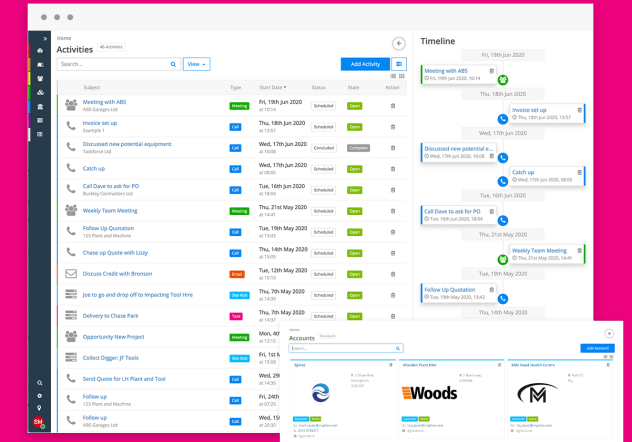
Home

Activities 46 Activities

Search...

View

Add Activity

| Subject | Type | Start Date | Status | State | Action |
|---|---|---|---|---|---|
| Meeting with ABS<br>ABS Garages Ltd | Meeting | Fri, 19th Jun 2020<br>at 10:14 | Scheduled | Open | |
| Invoice set up<br>Example 1 | Call | Thu, 18th Jun 2020<br>at 13:57 | Scheduled | Open | |
| Discussed new potential equipment<br>Salesforce Ltd | Call | Wed, 17th Jun 2020<br>at 10:08 | Concluded | Complete | |
| Catch up | Call | Wed, 17th Jun 2020<br>at 08:00 | Scheduled | Open | |
| Call Dave to ask for PO<br>Bunting Contractors Ltd | Call | Tue, 16th Jun 2020<br>at 18:04 | Scheduled | Open | |
| Weekly Team Meeting | Meeting | Thu, 21st May 2020<br>at 14:41 | Scheduled | Open | |
| Follow Up Quotation<br>123 Plant and Machine | Call | Thu, 14th May 2020<br>at 13:42 | Scheduled | Open | |
| Chase up Quote with Lizzy | Call | Thu, 14th May 2020<br>at 13:09 | Scheduled | Open | |
| Discuss Credit with Bronson | Email | Tue, 12th May 2020<br>at 15:10 | Scheduled | Open | |
| Joe to go and drop off to Impacting Tool Hire | Site Visit | Thu, 7th May 2020<br>at 14:33 | Scheduled | Open | |
| Delivery to Chase Park | Task | Thu, 7th May 2020<br>at 14:30 | Scheduled | Open | |
| Opportunity New Project | Meeting | Mon, 4t<br>at 12:15 | | | |
| Collect Digger, JF Tools | Site Visit | Fri, 1st M<br>at 12:15 | | | |
| Send Quote for LH Plant and Tool | Call | Tue, 28th<br>at 14:30 | | | |
| Follow up | Call | Tue, 28th<br>at 14:16 | | | |
| Follow up<br>ABS Garages Ltd | Call | Tue, 28th<br>at 14:15 | | | |

SM

Timeline

Fri, 19th Jun 2020
Meeting with ABS
Fri, 19th Jun 2020, 10:14

Thu, 18th Jun 2020
Invoice set up
Thu, 18th Jun 2020, 13:57

Wed, 17th Jun 2020
Discussed new potential e...
Wed, 17th Jun 2020, 10:08

Catch up
Wed, 17th Jun 2020, 08:00

Tue, 16th Jun 2020
Call Dave to ask for PO
Tue, 16th Jun 2020, 18:04

Thu, 21st May 2020
Weekly Team Meeting
Thu, 21st May 2020, 14:41

Thu, 14th May 2020
Follow Up Quotation
Thu, 14th May 2020, 13:42

Thu, 14th May 2020

Home
Accounts
Search...
Add Account
Sprint
Woods Plant Hire
Woods
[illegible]